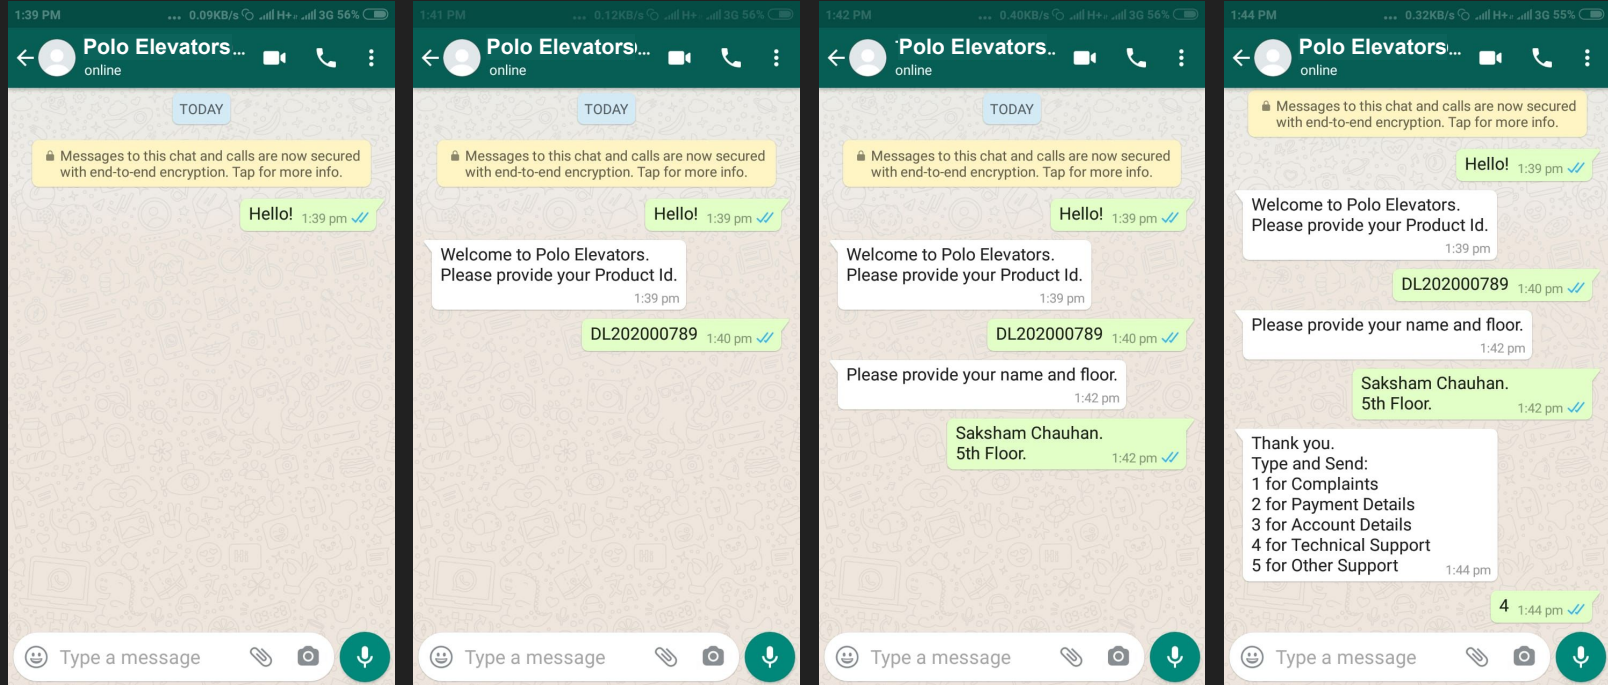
1:39 PM ... 0.09KB/s H+ 3G 56%

Polo Elevators...
online

TODAY

Messages to this chat and calls are now secured with end-to-end encryption. Tap for more info.

Hello! 1:39 pm

Type a message

1:41 PM ... 0.12KB/s H+ 3G 56%

Polo Elevators...
online

TODAY

Messages to this chat and calls are now secured with end-to-end encryption. Tap for more info.

Hello! 1:39 pm

Welcome to Polo Elevators.
Please provide your Product Id.
1:39 pm

DL202000789 1:40 pm

Type a message

1:42 PM ... 0.40KB/s H+ 3G 56%

Polo Elevators...
online

TODAY

Messages to this chat and calls are now secured with end-to-end encryption. Tap for more info.

Hello! 1:39 pm

Welcome to Polo Elevators.
Please provide your Product Id.
1:39 pm

DL202000789 1:40 pm

Please provide your name and floor.
1:42 pm

Saksham Chauhan.
5th Floor. 1:42 pm

Type a message

1:44 PM ... 0.32KB/s H+ 3G 55%

Polo Elevators...
online

Messages to this chat and calls are now secured with end-to-end encryption. Tap for more info.

Hello! 1:39 pm

Welcome to Polo Elevators.
Please provide your Product Id.
1:39 pm

DL202000789 1:40 pm

Please provide your name and floor.
1:42 pm

Saksham Chauhan.
5th Floor. 1:42 pm

Thank you.
Type and Send:
1 for Complaints
2 for Payment Details
3 for Account Details
4 for Technical Support
5 for Other Support 1:44 pm

4 1:44 pm

Type a message